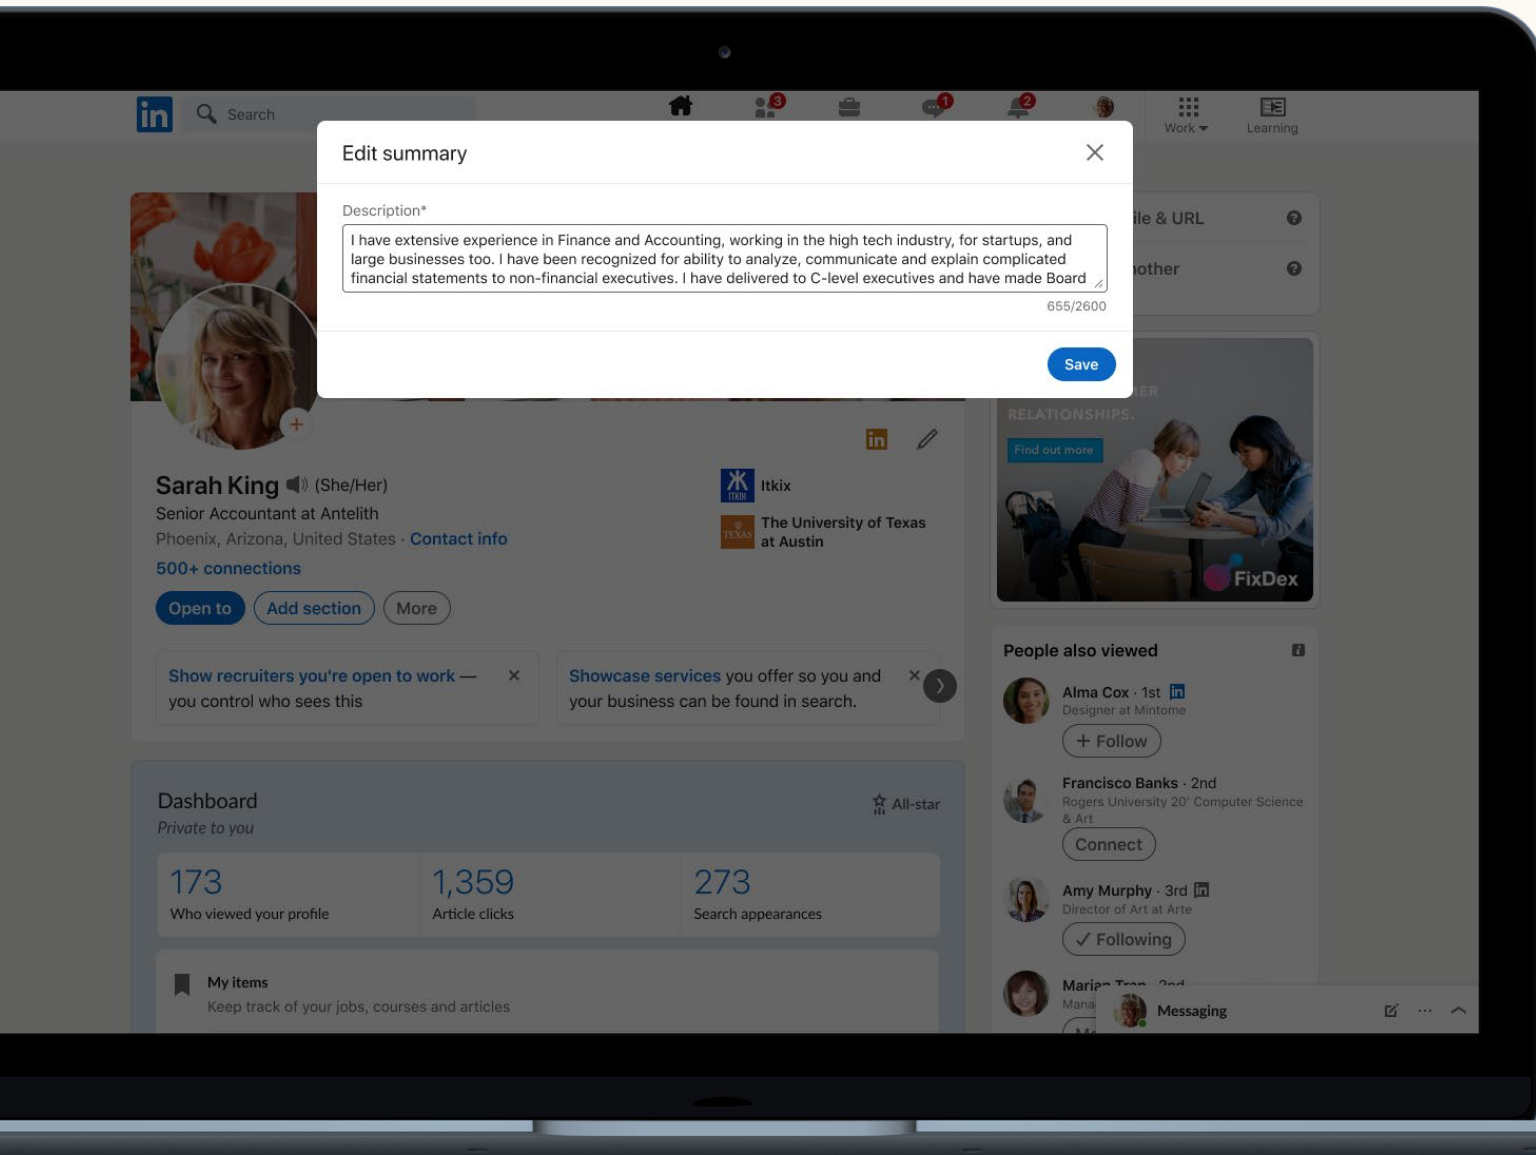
in Search

3 1 2

Work Learning

Edit summary

Description*

I have extensive experience in Finance and Accounting, working in the high tech industry, for startups, and large businesses too. I have been recognized for ability to analyze, communicate and explain complicated financial statements to non-financial executives. I have delivered to C-level executives and have made Board

655/2600

Save

ile & URL

nother

RELATIONSHIPS.

Find out more

FixDex

Sarah King (She/Her)

Senior Accountant at Antelith

Phoenix, Arizona, United States · Contact info

500+ connections

Open to Add section More

Itkix

The University of Texas at Austin

Show recruiters you're open to work — you control who sees this

Showcase services you offer so you and your business can be found in search.

Dashboard

Private to you

All-star

| 173 | 1,359 | 273 |
|---|---|---|
| Who viewed your profile | Article clicks | Search appearances |

My items

Keep track of your jobs, courses and articles

People also viewed

Alma Cox · 1st

Designer at Mintome

+ Follow

Francisco Banks · 2nd

Rogers University 20' Computer Science & Art

Connect

Amy Murphy · 3rd

Director of Art at Arte

✓ Following

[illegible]

Messaging